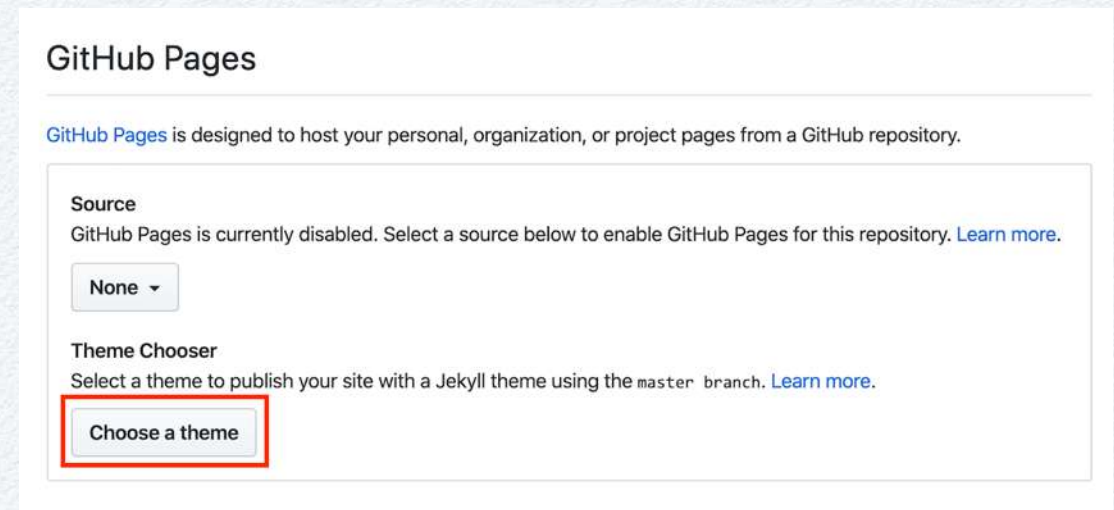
GitHub Pages

GitHub Pages is designed to host your personal, organization, or project pages from a GitHub repository.

Source

GitHub Pages is currently disabled. Select a source below to enable GitHub Pages for this repository. Learn more.

None ▾

Theme Chooser

Select a theme to publish your site with a Jekyll theme using the master branch. Learn more.

Choose a theme